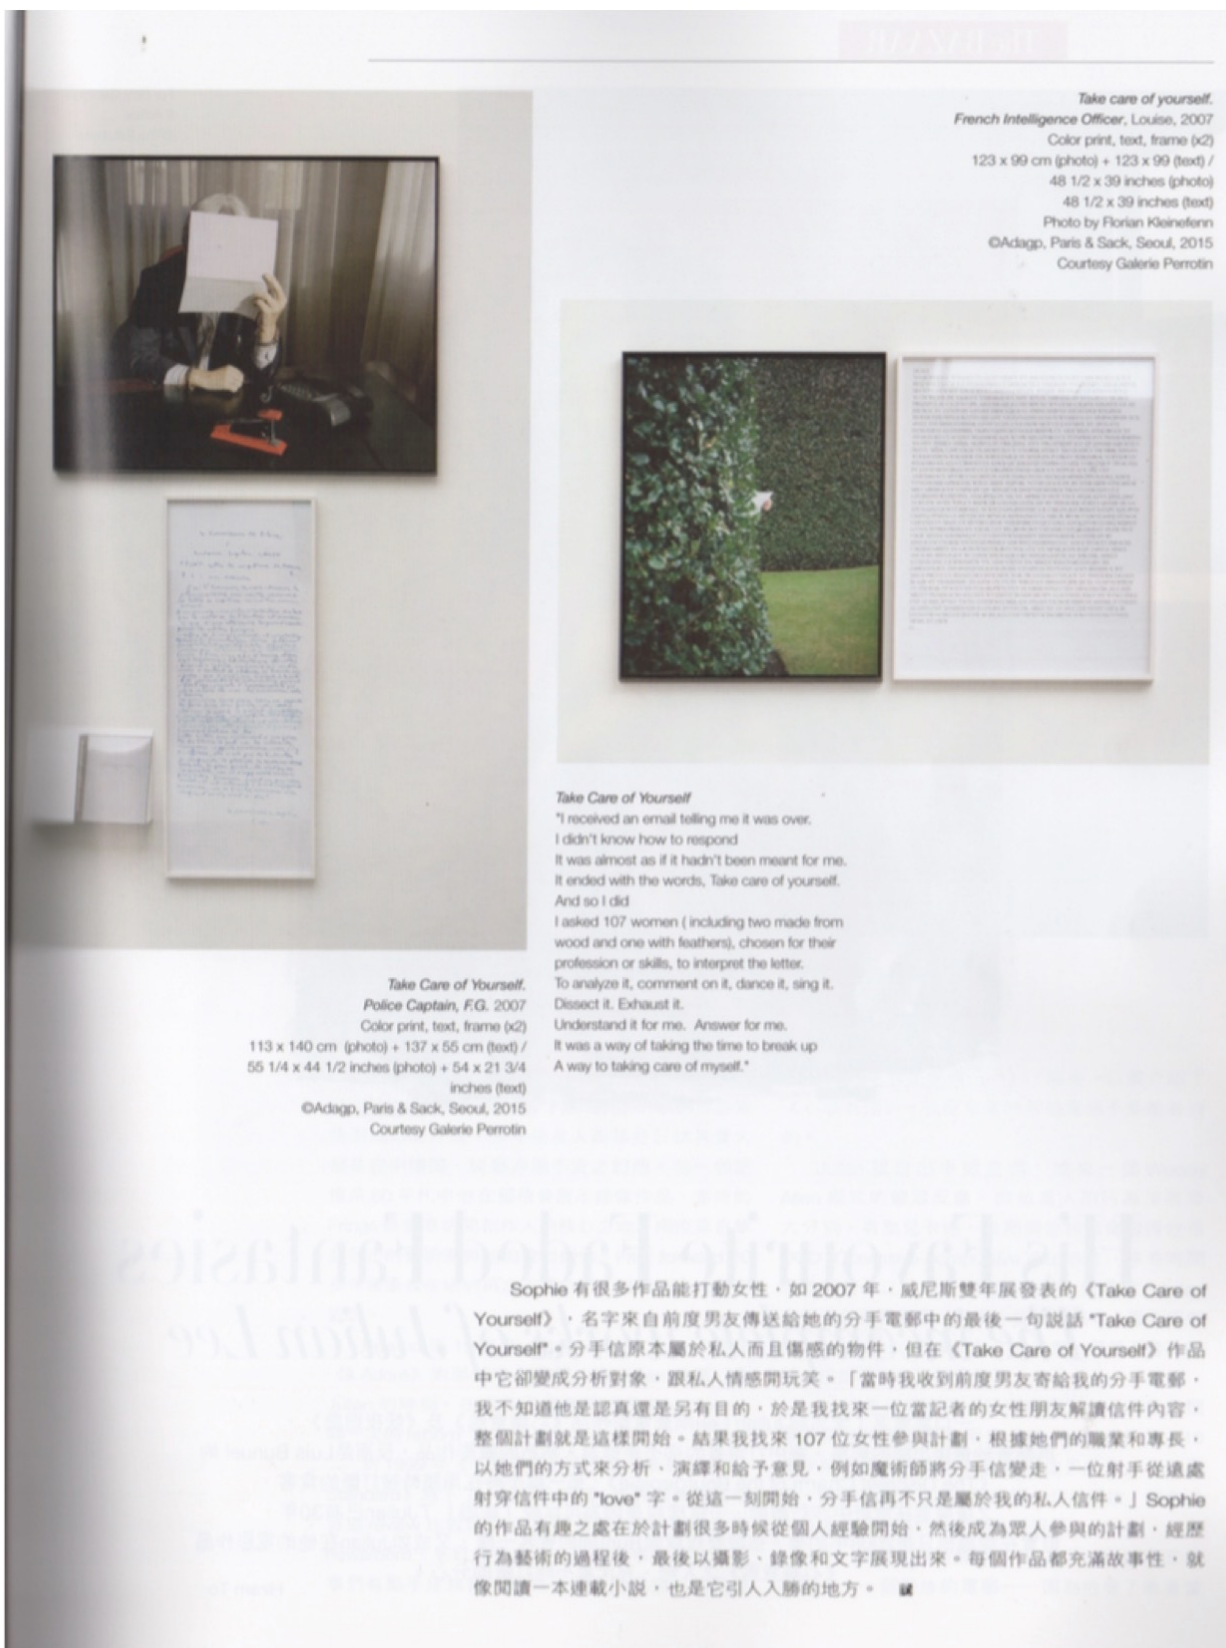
*Take care of yourself.*
*French Intelligence Officer*, Louise, 2007
Color print, text, frame (x2)
123 x 99 cm (photo) + 123 x 99 (text) /
48 1/2 x 39 inches (photo)
48 1/2 x 39 inches (text)
Photo by Florian Kleinefenn
©Adagp, Paris & Sack, Seoul, 2015
Courtesy Galerie Perrotin

*Take Care of Yourself*
"I received an email telling me it was over.
I didn't know how to respond
It was almost as if it hadn't been meant for me.
It ended with the words, Take care of yourself.
And so I did
I asked 107 women ( including two made from wood and one with feathers), chosen for their profession or skills, to interpret the letter.
To analyze it, comment on it, dance it, sing it.
Dissect it. Exhaust it.
Understand it for me. Answer for me.
It was a way of taking the time to break up
A way to taking care of myself."

*Take Care of Yourself.*
*Police Captain, F.G.* 2007
Color print, text, frame (x2)
113 x 140 cm (photo) + 137 x 55 cm (text) /
55 1/4 x 44 1/2 inches (photo) + 54 x 21 3/4 inches (text)
©Adagp, Paris & Sack, Seoul, 2015
Courtesy Galerie Perrotin

Sophie 有很多作品能打動女性，如 2007 年，威尼斯雙年展發表的《Take Care of Yourself》，名字來自前度男友傳送給她的分手電郵中的最後一句說話 "Take Care of Yourself"。分手信原本屬於私人而且傷感的物件，但在《Take Care of Yourself》作品中它卻變成分析對象，跟私人情感開玩笑。「當時我收到前度男友寄給我的分手電郵，我不知道他是認真還是另有目的，於是我找來一位當記者的女性朋友解讀信件內容，整個計劃就是這樣開始。結果我找來 107 位女性參與計劃，根據她們的職業和專長，以她們的方式來分析、演繹和給予意見，例如魔術師將分手信變走，一位射手從遠處射穿信件中的 "love" 字。從這一刻開始，分手信再不只是屬於我的私人信件。」Sophie 的作品有趣之處在於計劃很多時候從個人經驗開始，然後成為眾人參與的計劃，經歷行為藝術的過程後，最後以攝影、錄像和文字展現出來。每個作品都充滿故事性，就像閱讀一本連載小說，也是它引人入勝的地方。